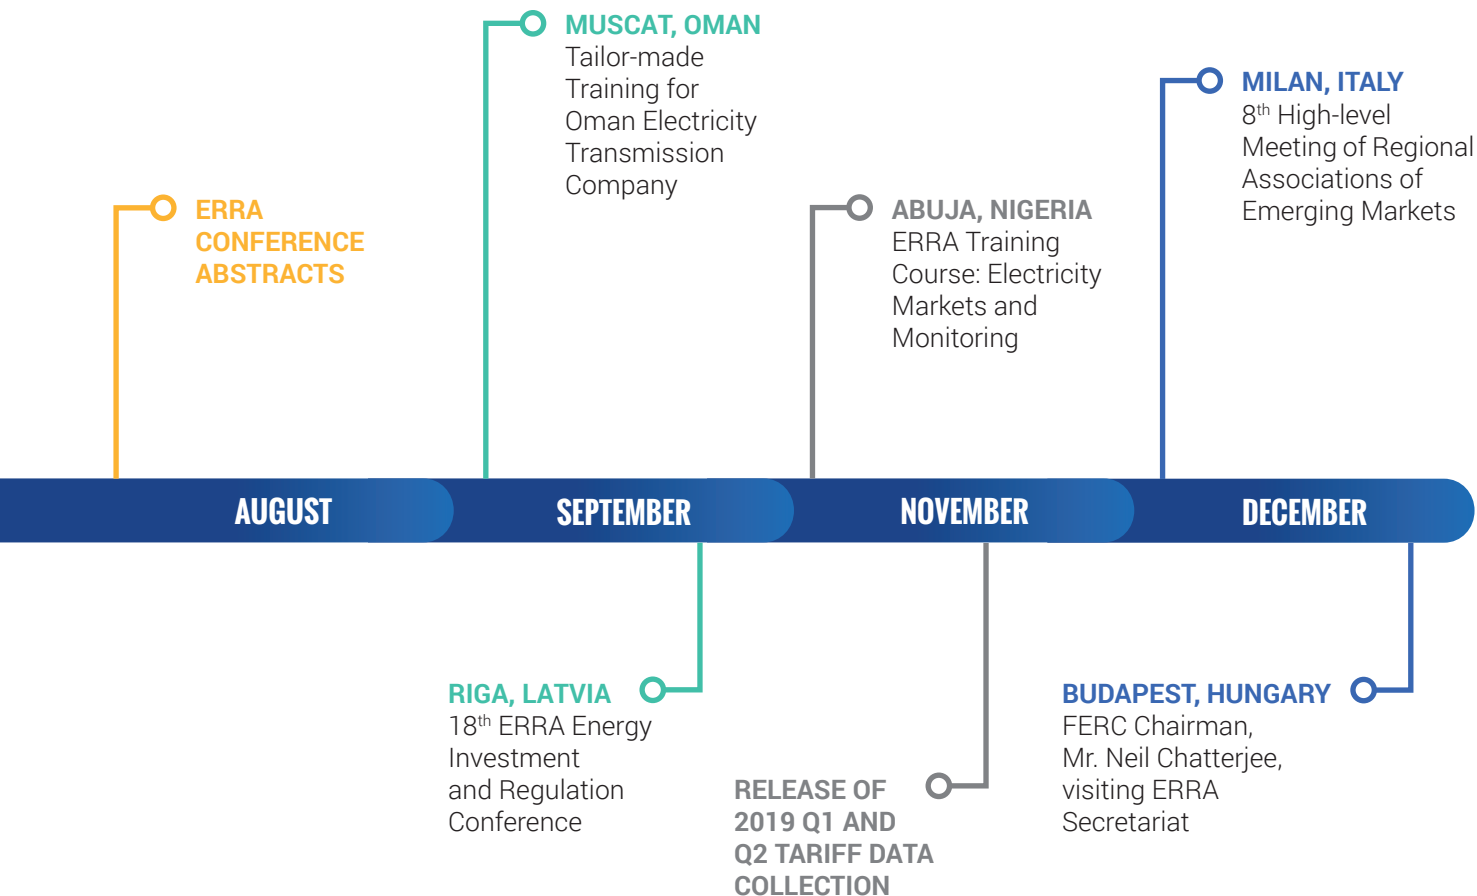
MUSCAT, OMAN
Tailor-made Training for Oman Electricity Transmission Company

MILAN, ITALY
$8^{th}$ High-level Meeting of Regional Associations of Emerging Markets

ERRA CONFERENCE ABSTRACTS

ABUJA, NIGERIA
ERRA Training Course: Electricity Markets and Monitoring

AUGUST

SEPTEMBER

NOVEMBER

DECEMBER

RIGA, LATVIA
$18^{th}$ ERRA Energy Investment and Regulation Conference

RELEASE OF 2019 Q1 AND Q2 TARIFF DATA COLLECTION

BUDAPEST, HUNGARY
FERC Chairman, Mr. Neil Chatterjee, visiting ERRA Secretariat